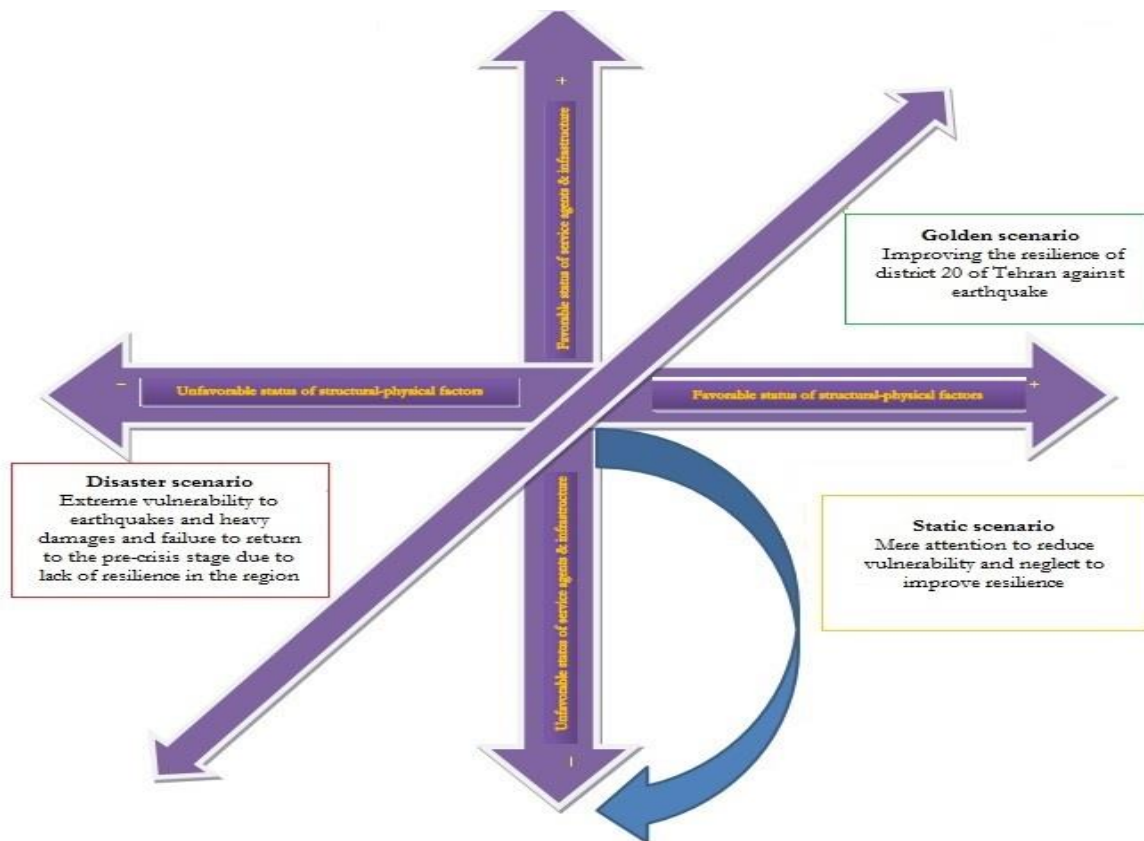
+

Favorable status of service agents & infrastructure

Golden scenario
Improving the resilience of district 20 of Tehran against earthquake

−

Unfavorable status of structural-physical factors

Favorable status of structural-physical factors

+

Disaster scenario
Extreme vulnerability to earthquakes and heavy damages and failure to return to the pre-crisis stage due to lack of resilience in the region

Unfavorable status of service agents & infrastructure

Static scenario
Mere attention to reduce vulnerability and neglect to improve resilience

−